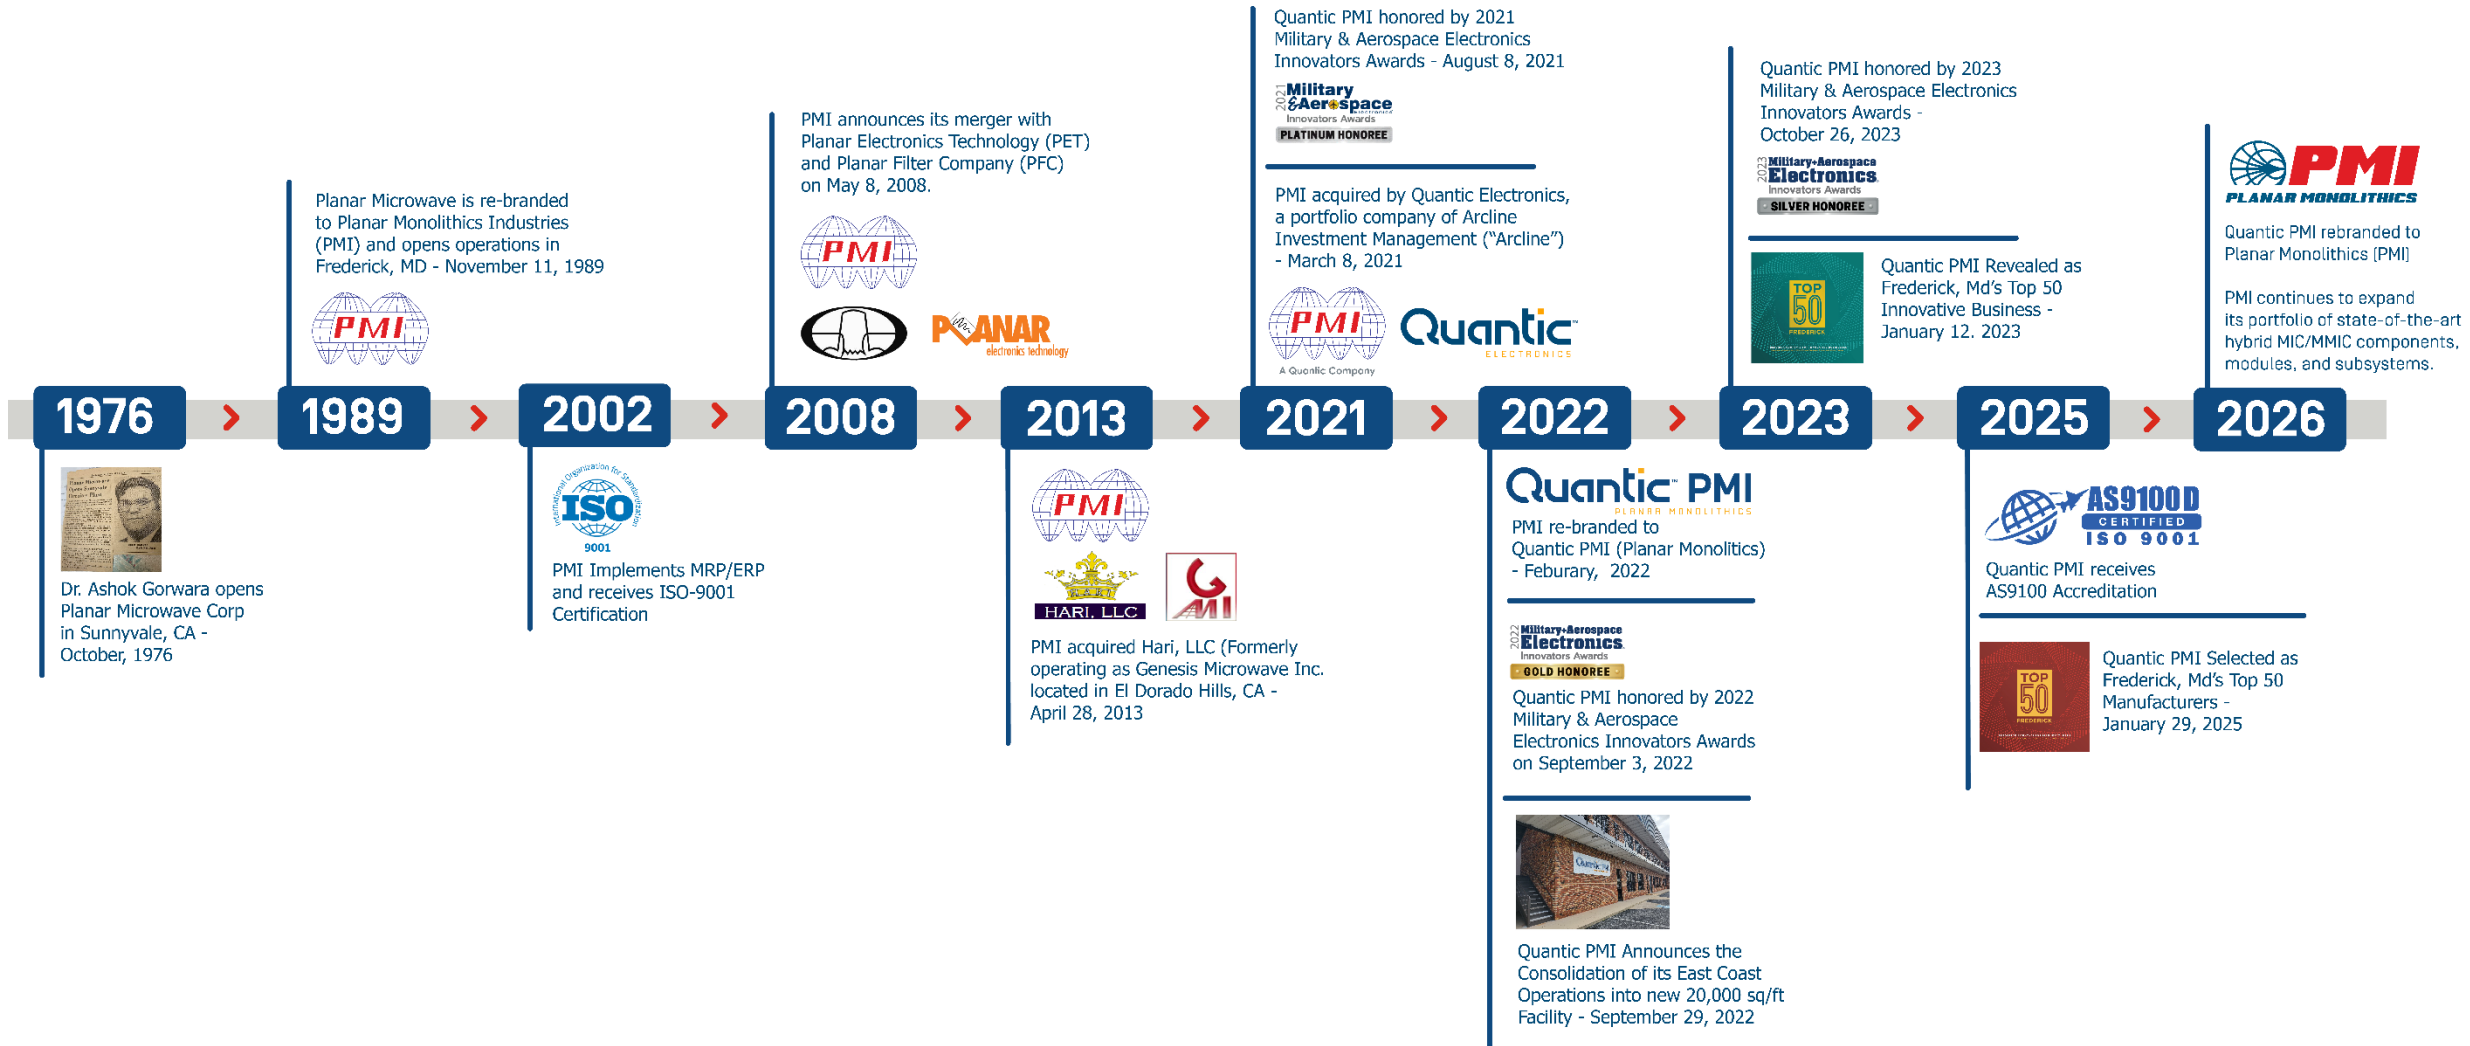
1976

PMI
Dr. Ashok Gorwara opens Planar Microwave Corp in Sunnyvale, CA - October, 1976

1989

Planar Microwave is re-branded to Planar Monolithics Industries (PMI) and opens operations in Frederick, MD - November 11, 1989

PMI

2002

ISO 9001
PMI Implements MRP/ERP and receives ISO-9001 Certification

2008

PMI announces its merger with Planar Electronics Technology (PET) and Planar Filter Company (PFC) on May 8, 2008.

PMI
PLANAR electronics technology

2013

PMI
HARI, LLC
AMI
PMI acquired Hari, LLC (Formerly operating as Genesis Microwave Inc. located in El Dorado Hills, CA - April 28, 2013

2021

Quantic PMI honored by 2021 Military & Aerospace Electronics Innovators Awards - August 8, 2021
2021 Military & Aerospace Innovators Awards PLATINUM HONOREE

PMI acquired by Quantic Electronics, a portfolio company of Arcline Investment Management ("Arcline") - March 8, 2021
PMI A Quantic Company
Quantic ELECTRONICS

2022

Quantic PMI PLANAR MONOLITHICS
PMI re-branded to Quantic PMI (Planar Monolitics) - Feburary, 2022

2022 Military+Aerospace Electronics Innovators Awards GOLD HONOREE
Quantic PMI honored by 2022 Military & Aerospace Electronics Innovators Awards on September 3, 2022

Quantic PMI Announces the Consolidation of its East Coast Operations into new 20,000 sq/ft Facility - September 29, 2022

2023

Quantic PMI honored by 2023 Military & Aerospace Electronics Innovators Awards - October 26, 2023
2023 Military+Aerospace Electronics Innovators Awards SILVER HONOREE

TOP 50 FREDERICK
Quantic PMI Revealed as Frederick, Md's Top 50 Innovative Business - January 12. 2023

2025

AS9100D CERTIFIED ISO 9001
Quantic PMI receives AS9100 Accreditation

TOP 50 FREDERICK
Quantic PMI Selected as Frederick, Md's Top 50 Manufacturers - January 29, 2025

2026

PMI PLANAR MONOLITHICS
Quantic PMI rebranded to Planar Monolithics (PMI)

PMI continues to expand its portfolio of state-of-the-art hybrid MIC/MMIC components, modules, and subsystems.